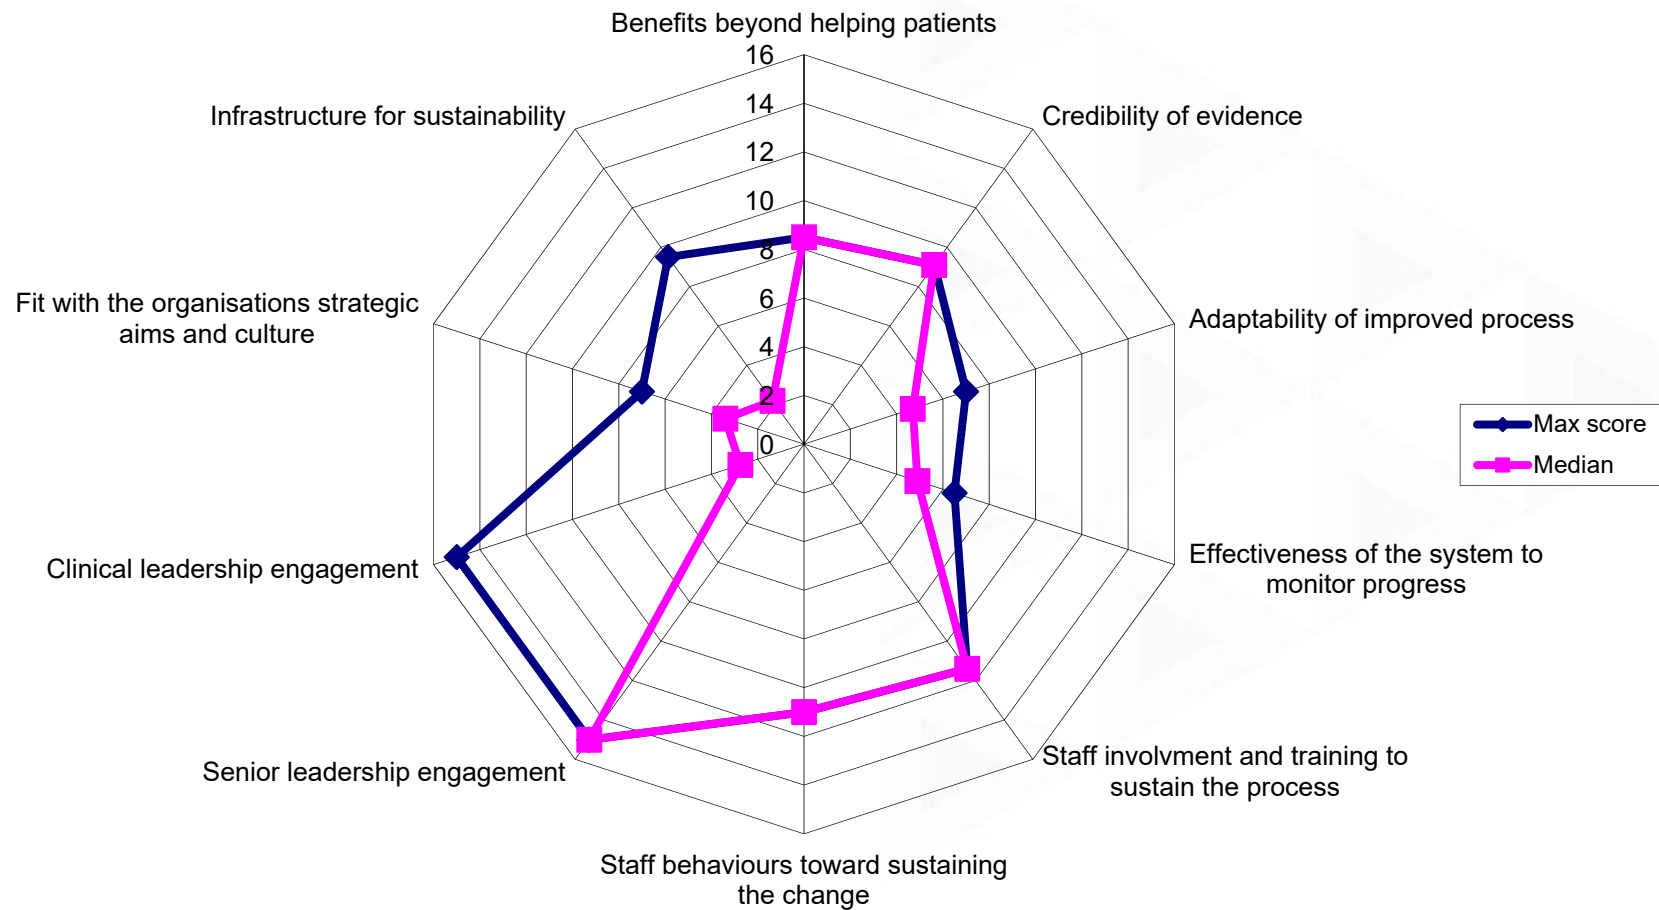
Benefits beyond helping patients

16
14
12
10
8
6
4
2
0

Credibility of evidence

Adaptability of improved process

Effectiveness of the system to monitor progress

Staff involvment and training to sustain the process

Staff behaviours toward sustaining the change

Senior leadership engagement

Clinical leadership engagement

Fit with the organisations strategic aims and culture

Infrastructure for sustainability

Max score
Median